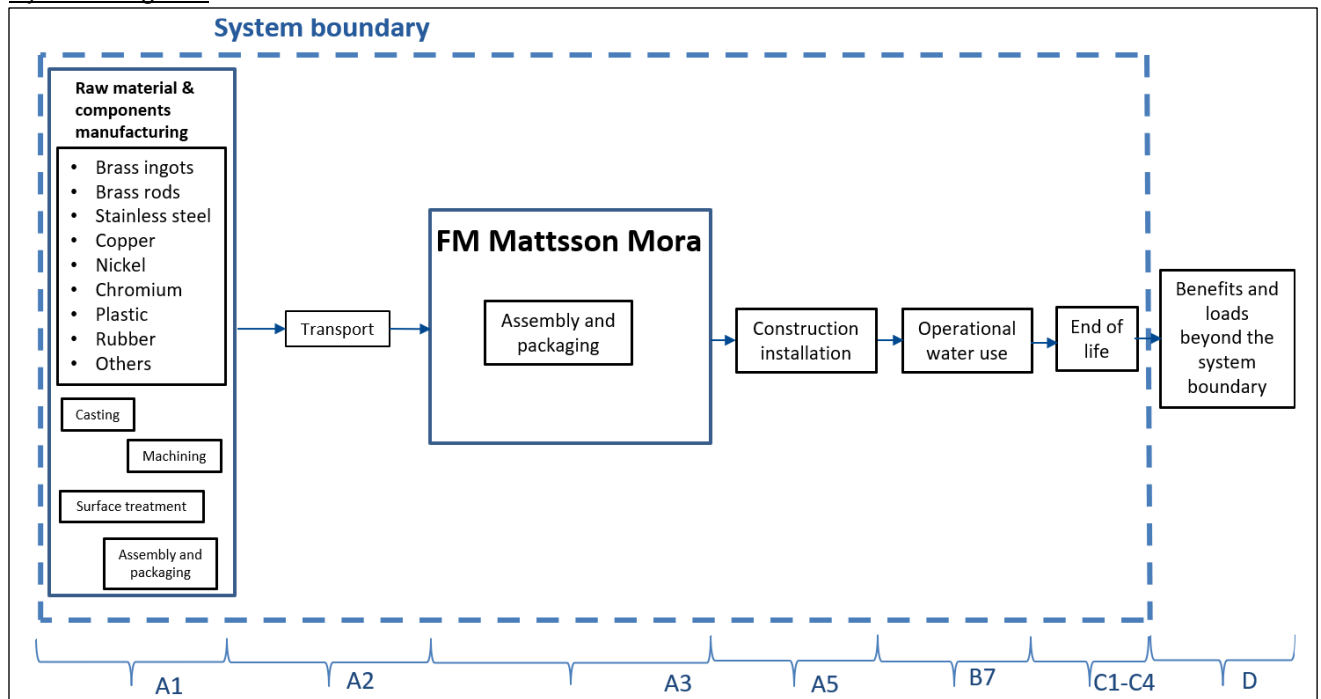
System boundary

Raw material & components manufacturing

- Brass ingots
- Brass rods
- Stainless steel
- Copper
- Nickel
- Chromium
- Plastic
- Rubber
- Others

Casting

Machining

Surface treatment

Assembly and packaging

Transport

FM Mattsson Mora

Assembly and packaging

Construction installation

Operational water use

End of life

Benefits and loads beyond the system boundary

A1

A2

A3

A5

B7

C1-C4

D